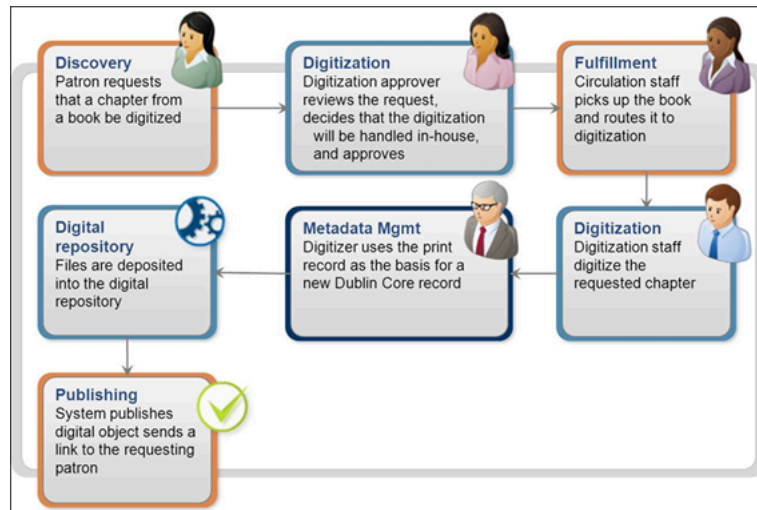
Discovery
Patron requests that a chapter from a book be digitized

Digitization
Digitization approver reviews the request, decides that the digitization will be handled in-house, and approves

Fulfillment
Circulation staff picks up the book and routes it to digitization

Digital repository
Files are deposited into the digital repository

Metadata Mgmt
Digitizer uses the print record as the basis for a new Dublin Core record

Digitization
Digitization staff digitize the requested chapter

Publishing
System publishes digital object sends a link to the requesting patron